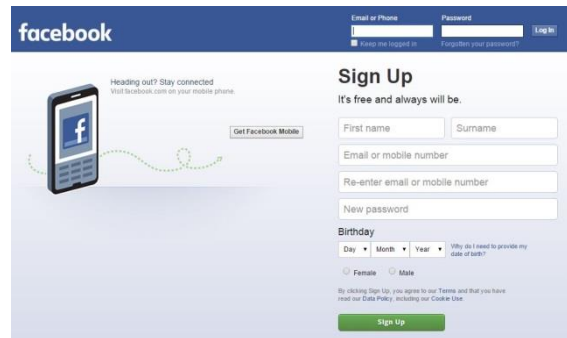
facebook

Email or Phone
Password
Log In
Keep me logged in
Forgotten your password?

Heading out? Stay connected
Visit facebook.com on your mobile phone.

f

Get Facebook Mobile

Sign Up
It's free and always will be.

First name
Surname
Email or mobile number
Re-enter email or mobile number
New password

Birthday
Day ▾ Month ▾ Year ▾
Why do I need to provide my date of birth?

Female Male

By clicking Sign Up, you agree to our Terms and that you have read our Data Policy, including our Cookie Use.

Sign Up